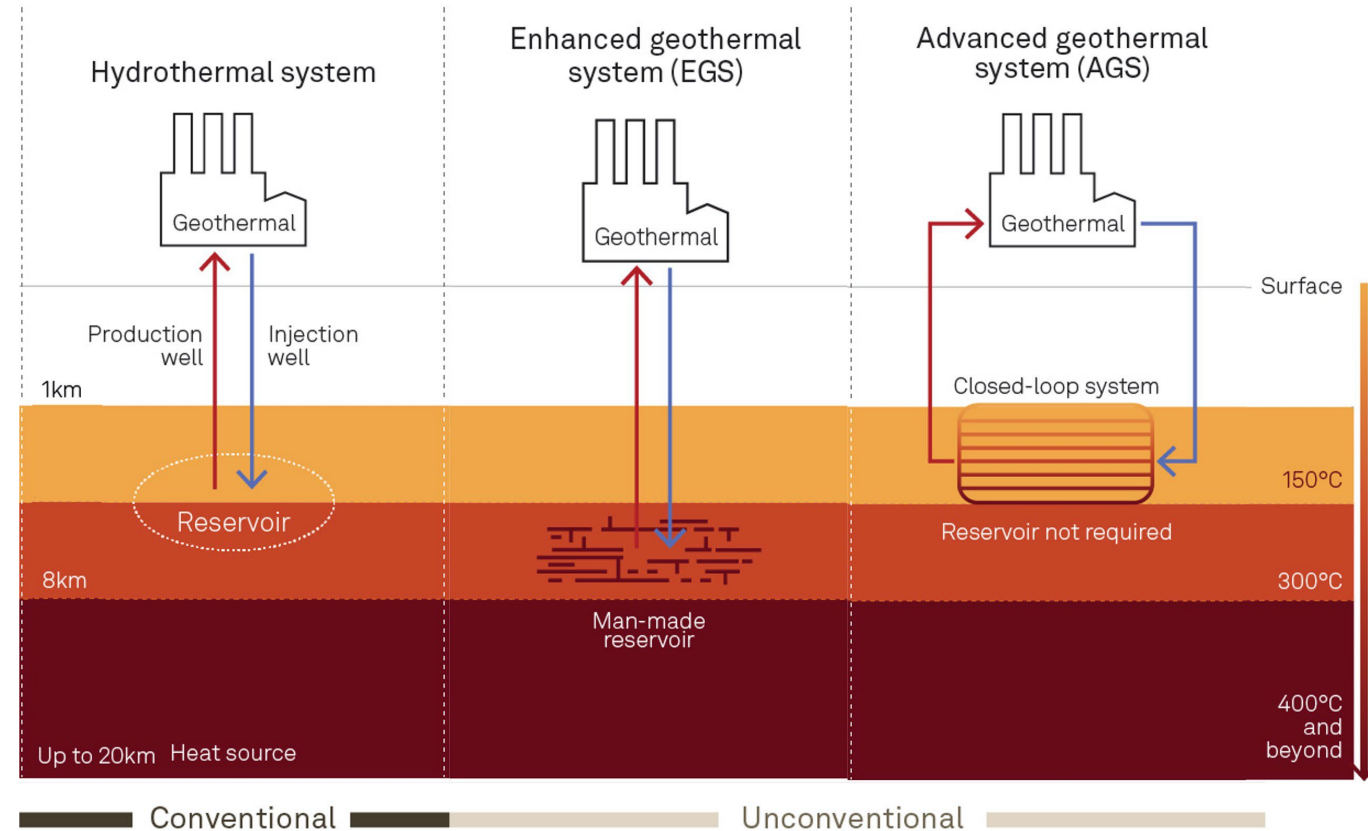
Hydrothermal system

Enhanced geothermal system (EGS)

Advanced geothermal system (AGS)

Geothermal

Geothermal

Geothermal

Surface

Production well

Injection well

1km

Closed-loop system

150°C

Reservoir

Reservoir not required

8km

300°C

Man-made reservoir

400°C and beyond

Up to 20km Heat source

Conventional

Unconventional